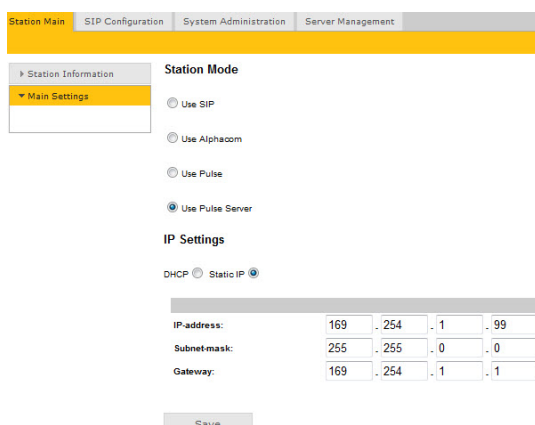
Station Main | SIP Configuration | System Administration | Server Management

▸ Station Information
▾ Main Settings

Station Mode

Use SIP

Use Alphacom

Use Pulse

Use Pulse Server

IP Settings

DHCP Static IP

| | | | | |
|---|---|---|---|---|
| IP-address: | 169 | 254 | 1 | 99 |
| Subnet-mask: | 255 | 255 | 0 | 0 |
| Gateway: | 169 | 254 | 1 | 1 |

Save